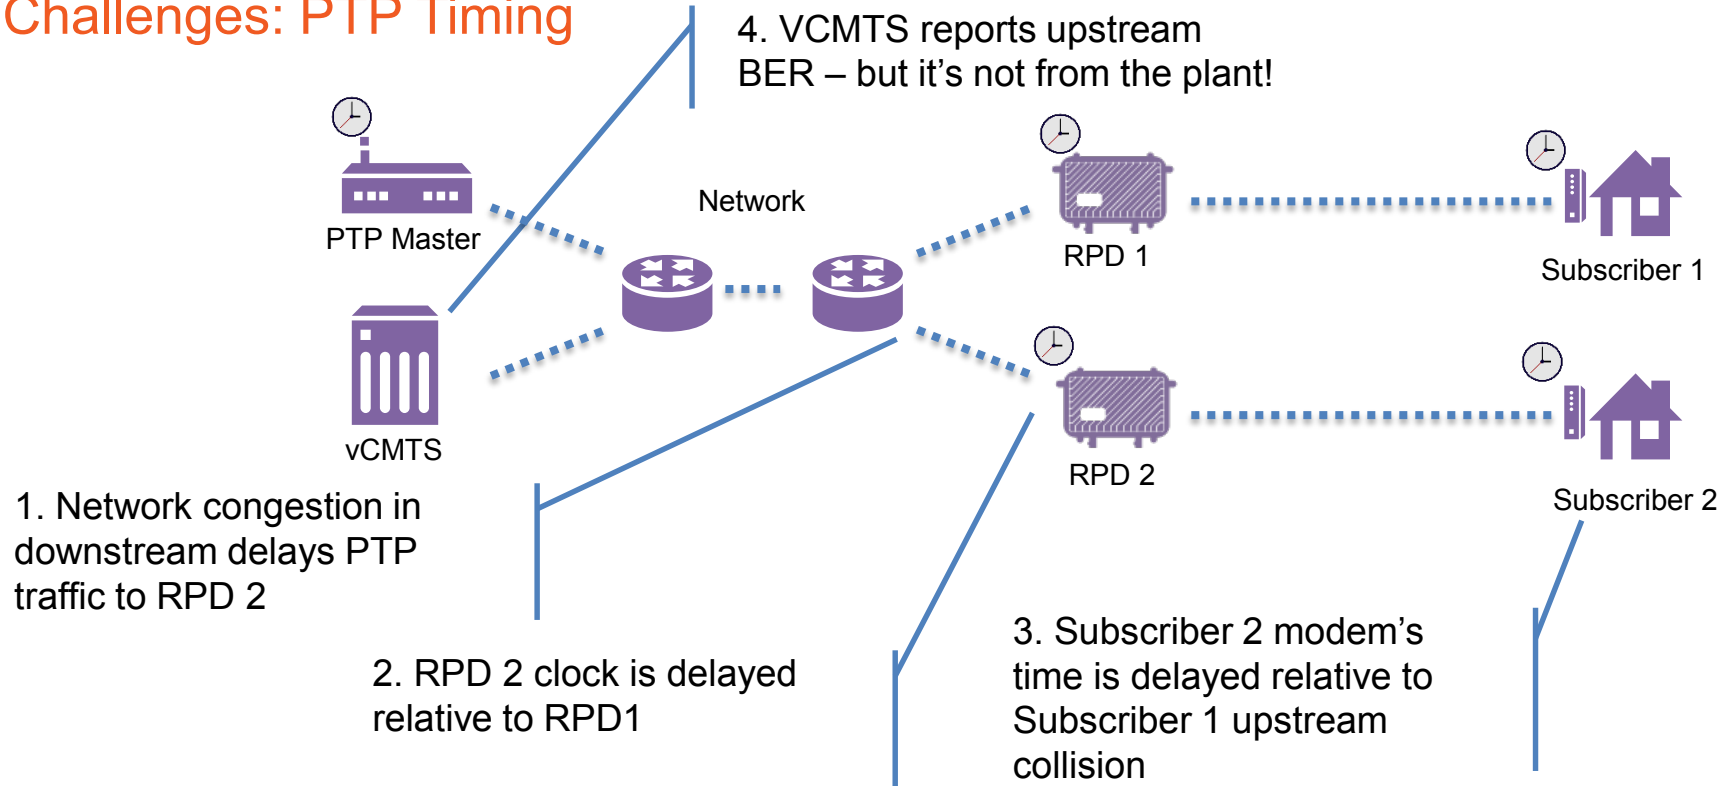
Challenges: PTP Timing

4. VCMTS reports upstream BER – but it's not from the plant!

PTP Master

Network

RPD 1

Subscriber 1

vCMTS

RPD 2

Subscriber 2

1. Network congestion in downstream delays PTP traffic to RPD 2

2. RPD 2 clock is delayed relative to RPD1

3. Subscriber 2 modem's time is delayed relative to Subscriber 1 upstream collision